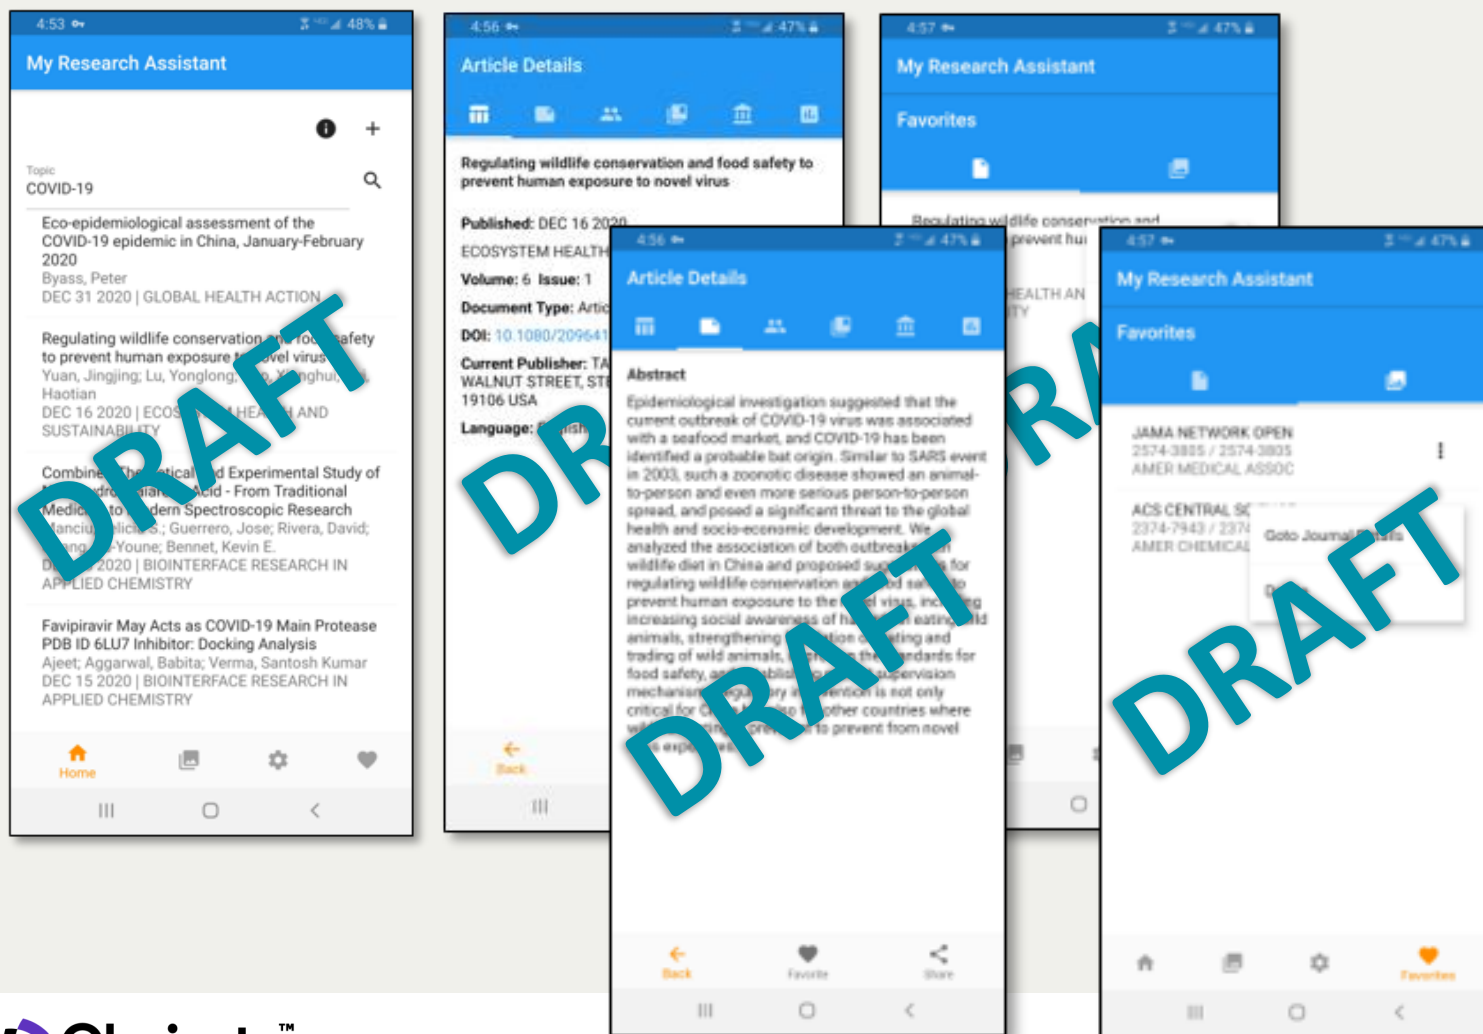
4:53 48%

My Research Assistant

Topic
COVID-19

Eco-epidemiological assessment of the COVID-19 epidemic in China, January-February 2020
Byass, Peter
DEC 31 2020 | GLOBAL HEALTH ACTION

Regulating wildlife conservation and food safety to prevent human exposure to novel virus
Yuan, Jingjing; Lu, Yonglong; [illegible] Haotian
DEC 16 2020 | ECOSYSTEM HEALTH AND SUSTAINABILITY

Combined Theoretical and Experimental Study of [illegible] Acid - From Traditional Medicine to Modern Spectroscopic Research
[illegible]; Guerrero, Jose; Rivera, David; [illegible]-Youne; Bennet, Kevin E.
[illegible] 2020 | BIOINTERFACE RESEARCH IN APPLIED CHEMISTRY

Favipiravir May Acts as COVID-19 Main Protease PDB ID 6LU7 Inhibitor: Docking Analysis
Ajeet; Aggarwal, Babita; Verma, Santosh Kumar
DEC 15 2020 | BIOINTERFACE RESEARCH IN APPLIED CHEMISTRY

Home

DRAFT

4:56 47%

Article Details

Regulating wildlife conservation and food safety to prevent human exposure to novel virus

Published: DEC 16 2020
ECOSYSTEM HEALTH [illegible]
Volume: 6 Issue: 1
Document Type: Artic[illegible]
DOI: 10.1080/209641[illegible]
Current Publisher: TA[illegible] WALNUT STREET, STE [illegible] 19106 USA
Language: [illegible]

Back

DRAFT

4:57 47%

My Research Assistant

Favorites

Regulating wildlife conservation and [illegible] prevent hu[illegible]
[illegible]HEALTH AN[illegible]
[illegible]TY

4:56 47%

Article Details

Abstract
Epidemiological investigation suggested that the current outbreak of COVID-19 virus was associated with a seafood market, and COVID-19 has been identified a probable bat origin. Similar to SARS event in 2003, such a zoonotic disease showed an animal-to-person and even more serious person-to-person spread, and posed a significant threat to the global health and socio-economic development. We analyzed the association of both outbreaks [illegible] wildlife diet in China and proposed su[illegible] for regulating wildlife conservation a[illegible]d sa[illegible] to prevent human exposure to the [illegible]l virus, inc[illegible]g increasing social awarenes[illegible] of h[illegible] eating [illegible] animals, strengthening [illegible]tion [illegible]ting and trading of wild animals, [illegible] the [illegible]ndards for food safety, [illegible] supervision mechanism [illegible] is not only critical for C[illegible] other countries where wi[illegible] to prevent from novel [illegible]

Back
Favorite
Share

DRAFT

4:57 47%

My Research Assistant

Favorites

JAMA NETWORK OPEN
2574-3805 / 2574-3805
AMER MEDICAL ASSOC

ACS CENTRAL SC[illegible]
2374-7943 / 237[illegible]
AMER CHEMICAL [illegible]

Goto Journal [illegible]

Favorites

DRAFT

Clarivate™